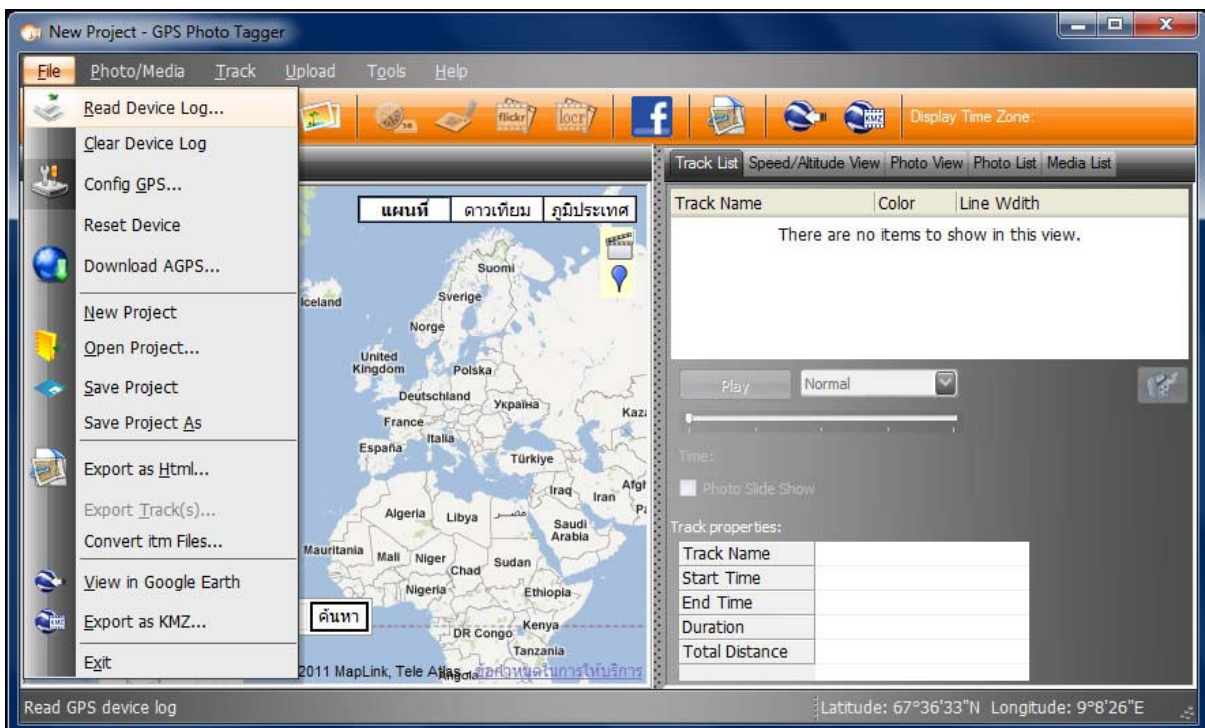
New Project - GPS Photo Tagger

File Photo/Media Track Upload Tools Help

Read Device Log...
Clear Device Log
Config GPS...
Reset Device
Download AGPS...
New Project
Open Project...
Save Project
Save Project As
Export as Html...
Export Track(s)...
Convert itm Files...
View in Google Earth
Export as KMZ...
Exit

flickr locr KMZ Display Time Zone:

แผนที่ ดาวเทียม ภูมิประเทศ

Suomi Sverige Iceland Norge United Kingdom Polska Deutschland Україна Kaz France Italia España Türkiye Iraq Iran Afgh Algeria Libya مصر Saudi Arabia Mauritania Mali Niger Chad Sudan Nigeria Ethiopia DR Congo Kenya Tanzania Angola

ค้นหา

2011 MapLink, Tele Atlas ข้อกำหนดในการให้บริการ

Track List Speed/Altitude View Photo View Photo List Media List

| Track Name | Color | Line Wdith |
|---|---|---|

There are no items to show in this view.

Play Normal

Time:

Photo Slide Show

Track properties:

| Track Name | |
|---|---|
| Start Time | |
| End Time | |
| Duration | |
| Total Distance | |

Read GPS device log

Latitude: 67°36'33"N Longitude: 9°8'26"E